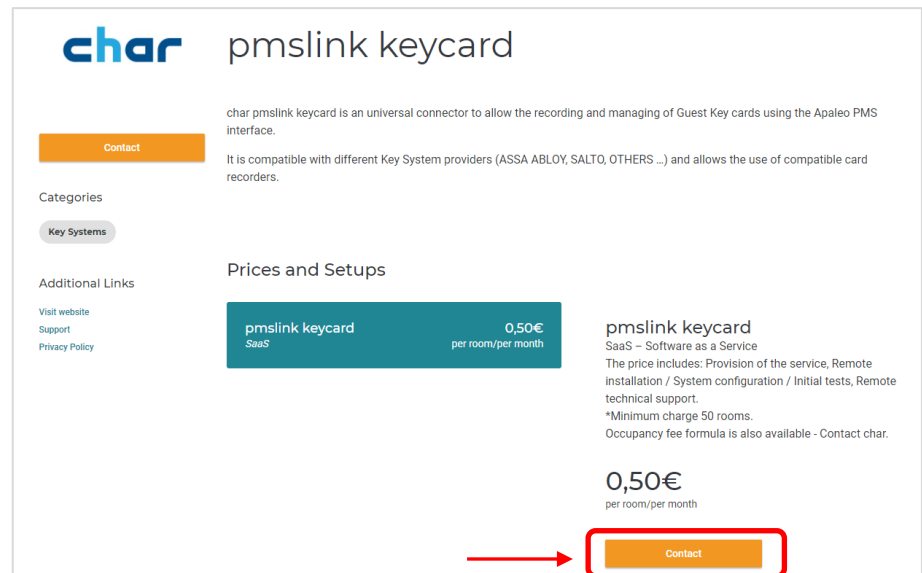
char

pmslink keycard

Contact

Categories

Key Systems

Additional Links

Visit website
Support
Privacy Policy

char pmslink keycard is an universal connector to allow the recording and managing of Guest Key cards using the Apaleo PMS interface.

It is compatible with different Key System providers (ASSA ABLOY, SALTO, OTHERS ...) and allows the use of compatible card recorders.

Prices and Setups

pmslink keycard
SaaS
0,50€
per room/per month

pmslink keycard
SaaS – Software as a Service
The price includes: Provision of the service, Remote installation / System configuration / Initial tests, Remote technical support.
*Minimum charge 50 rooms.
Occupancy fee formula is also available - Contact char.

0,50€
per room/per month

Contact